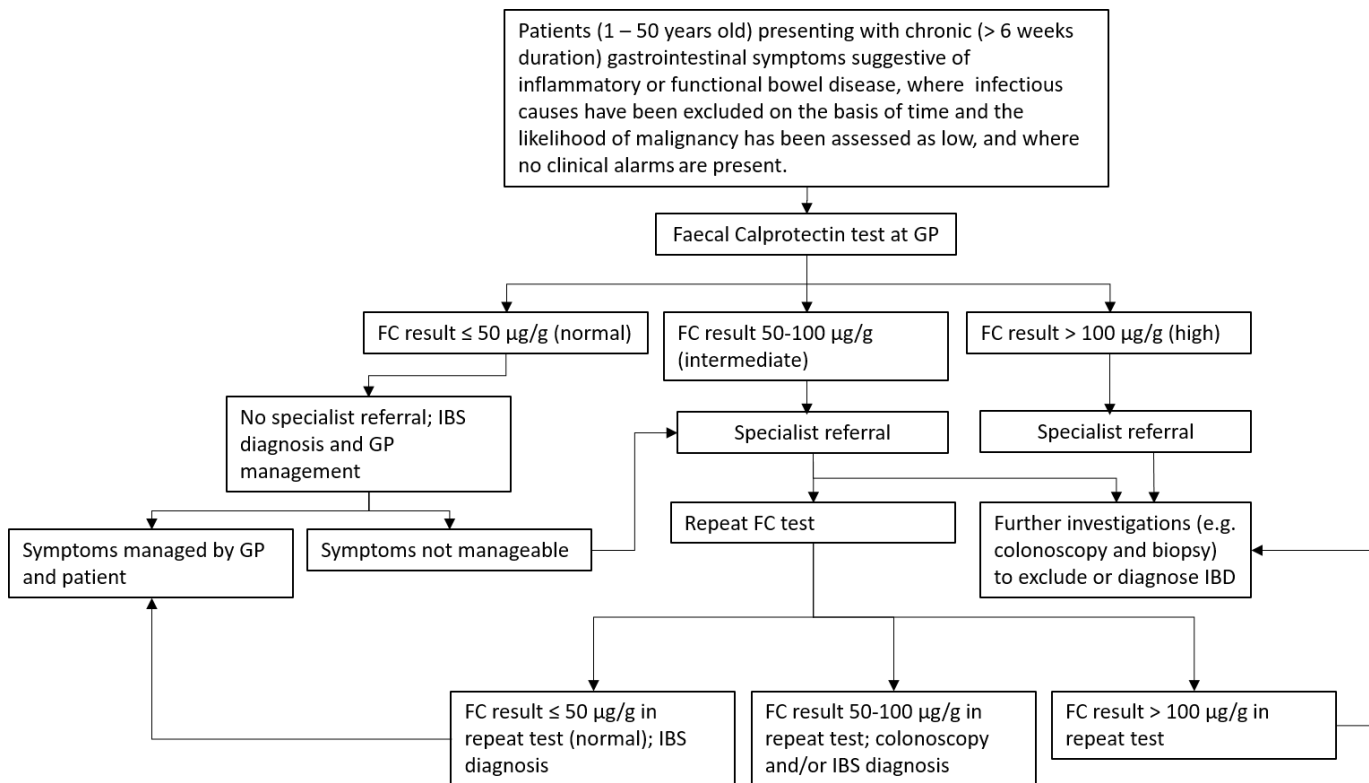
Patients (1 – 50 years old) presenting with chronic (> 6 weeks duration) gastrointestinal symptoms suggestive of inflammatory or functional bowel disease, where infectious causes have been excluded on the basis of time and the likelihood of malignancy has been assessed as low, and where no clinical alarms are present.

Faecal Calprotectin test at GP

FC result ≤ 50 μg/g (normal)

FC result 50-100 μg/g (intermediate)

FC result > 100 μg/g (high)

No specialist referral; IBS diagnosis and GP management

Specialist referral

Specialist referral

Symptoms managed by GP and patient

Symptoms not manageable

Repeat FC test

Further investigations (e.g. colonoscopy and biopsy) to exclude or diagnose IBD

FC result ≤ 50 μg/g in repeat test (normal); IBS diagnosis

FC result 50-100 μg/g in repeat test; colonoscopy and/or IBS diagnosis

FC result > 100 μg/g in repeat test